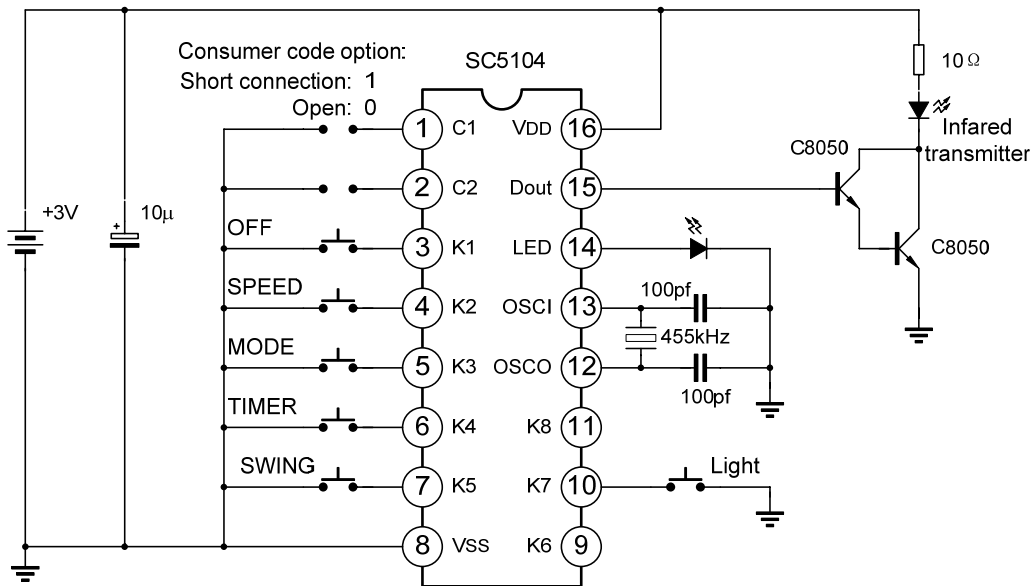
Consumer code option:
Short connection: 1
Open: 0

SC5104

+3V
+
10μ

OFF
SPEED
MODE
TIMER
SWING

1 C1
2 C2
3 K1
4 K2
5 K3
6 K4
7 K5
8 VSS

16 VDD
15 Dout
14 LED
13 OSCI
12 OSCO
11 K8
10 K7
9 K6

10Ω
Infared transmitter
C8050
C8050
100pf
455kHz
100pf
Light